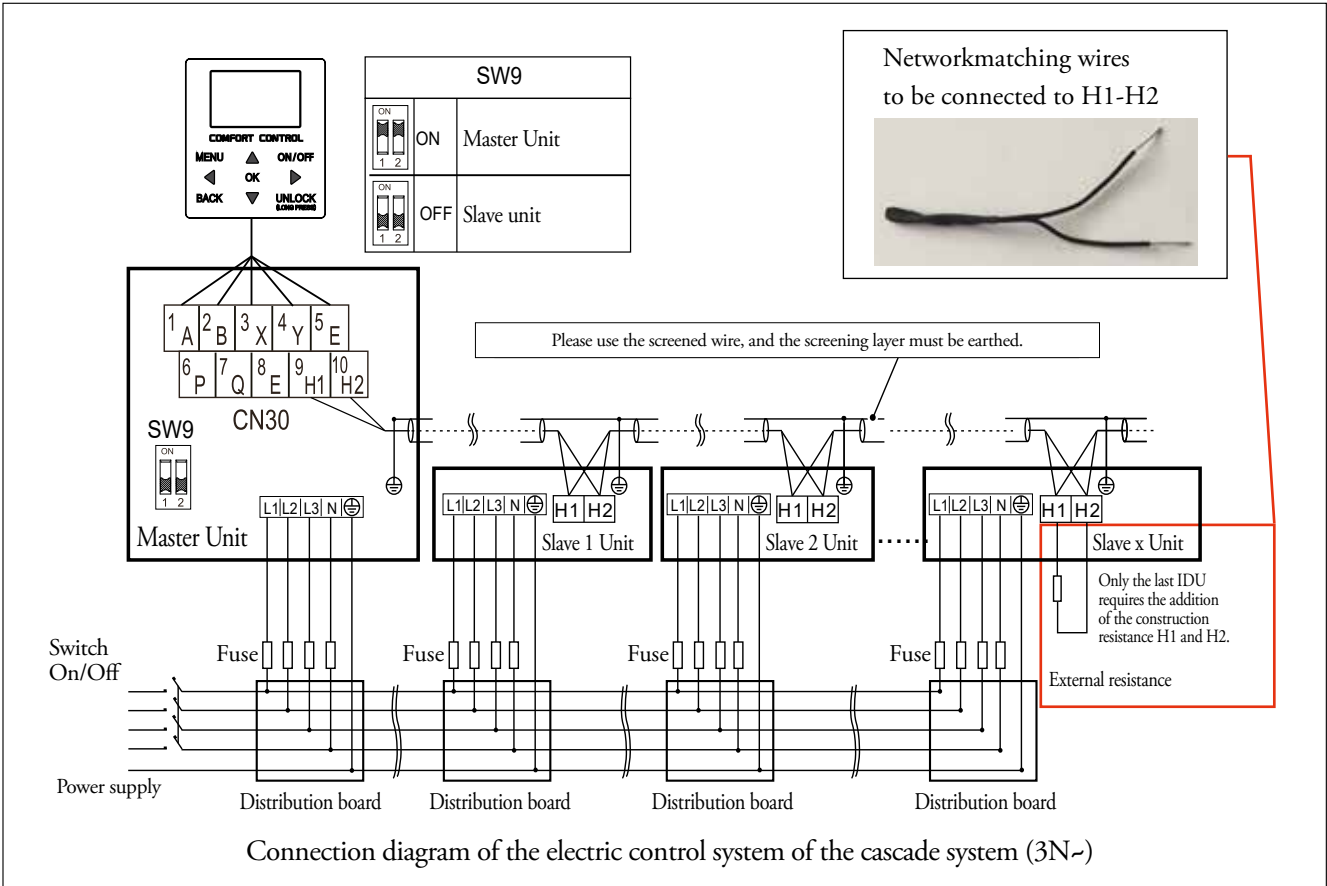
Networkmatching wires
to be connected to H1-H2

COMFORT CONTROL
MENU
ON/OFF
OK
BACK
UNLOCK (LONG PRESS)

SW9

| ON 1 2 | ON | Master Unit |
|---|---|---|
| ON 1 2 | OFF | Slave unit |

1 A 2 B 3 X 4 Y 5 E
6 P 7 Q 8 E 9 H1 10 H2
CN30
SW9
ON
1 2
L1 L2 L3 N
Master Unit

Please use the screened wire, and the screening layer must be earthed.

L1 L2 L3 N H1 H2
Slave 1 Unit
L1 L2 L3 N H1 H2
Slave 2 Unit
L1 L2 L3 N H1 H2
Slave x Unit

Only the last IDU requires the addition of the construction resistance H1 and H2.

External resistance

Switch On/Off
Fuse
Fuse
Fuse
Fuse

Power supply
Distribution board
Distribution board
Distribution board
Distribution board

Connection diagram of the electric control system of the cascade system (3N~)